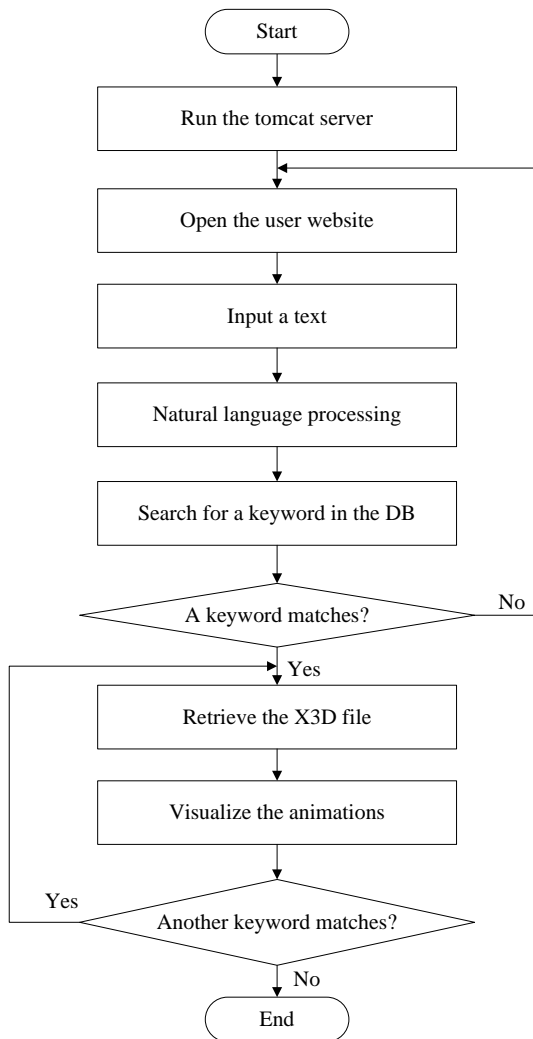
Start

Run the tomcat server

Open the user website

Input a text

Natural language processing

Search for a keyword in the DB

A keyword matches?

No

Yes

Retrieve the X3D file

Visualize the animations

Yes

Another keyword matches?

No

End